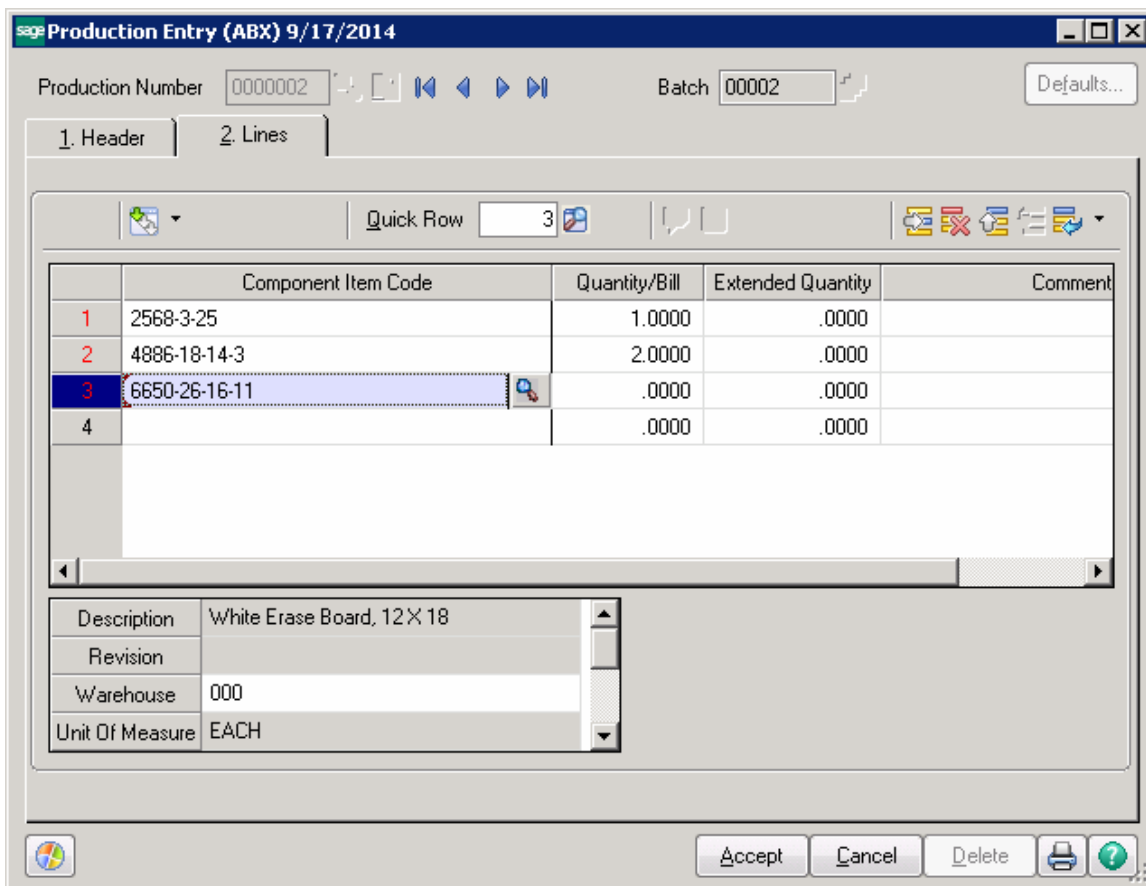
sage Production Entry (ABX) 9/17/2014

Production Number 0000002

Batch 00002

Defaults...

1. Header
2. Lines

Quick Row 3

| | Component Item Code | Quantity/Bill | Extended Quantity | Comment |
|---|---|---|---|---|
| 1 | 2568-3-25 | 1.0000 | .0000 | |
| 2 | 4886-18-14-3 | 2.0000 | .0000 | |
| 3 | 6650-26-16-11 | .0000 | .0000 | |
| 4 | | .0000 | .0000 | |

| | |
|---|---|
| Description | White Erase Board, 12 X 18 |
| Revision | |
| Warehouse | 000 |
| Unit Of Measure | EACH |

Accept Cancel Delete